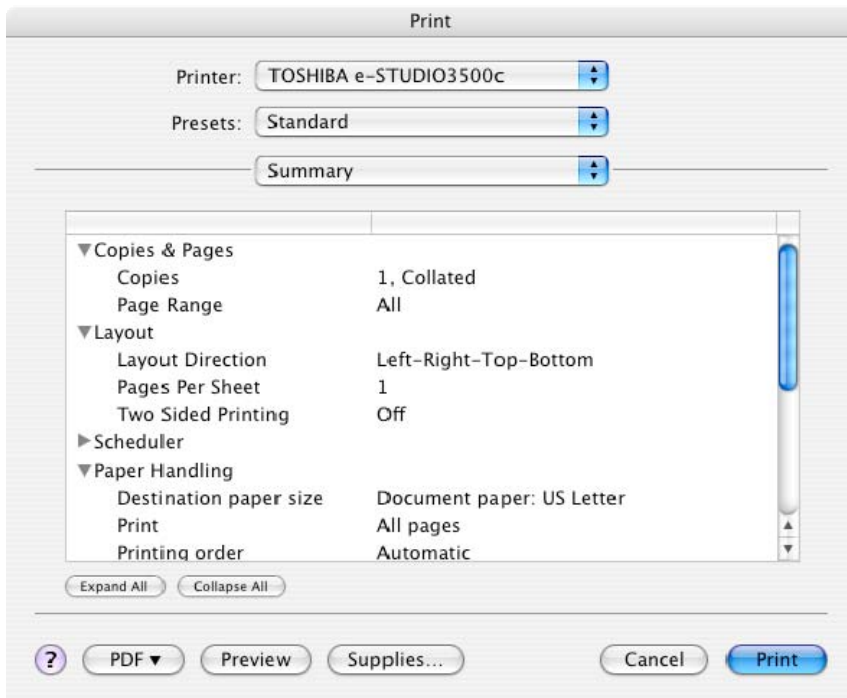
Print

Printer: TOSHIBA e-STUDIO3500c

Presets: Standard

Summary

| | |
|---|---|
| ▼Copies & Pages | |
| Copies | 1, Collated |
| Page Range | All |
| ▼Layout | |
| Layout Direction | Left-Right-Top-Bottom |
| Pages Per Sheet | 1 |
| Two Sided Printing | Off |
| ►Scheduler | |
| ▼Paper Handling | |
| Destination paper size | Document paper: US Letter |
| Print | All pages |
| Printing order | Automatic |

Expand All   Collapse All

?   PDF ▾   Preview   Supplies...   Cancel   Print